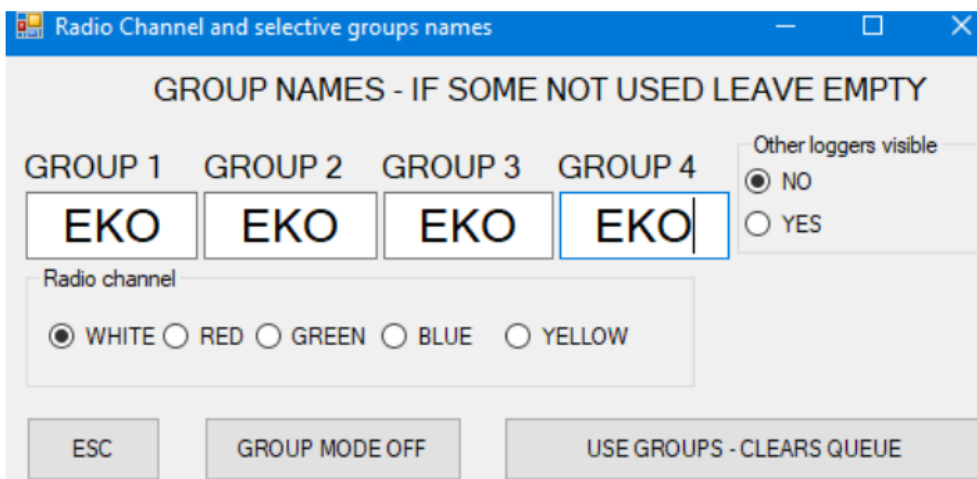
Radio Channel and selective groups names

GROUP NAMES - IF SOME NOT USED LEAVE EMPTY

GROUP 1 GROUP 2 GROUP 3 GROUP 4

EKO EKO EKO EKO

Other loggers visible
NO
YES

Radio channel
WHITE RED GREEN BLUE YELLOW

ESC GROUP MODE OFF USE GROUPS - CLEARS QUEUE